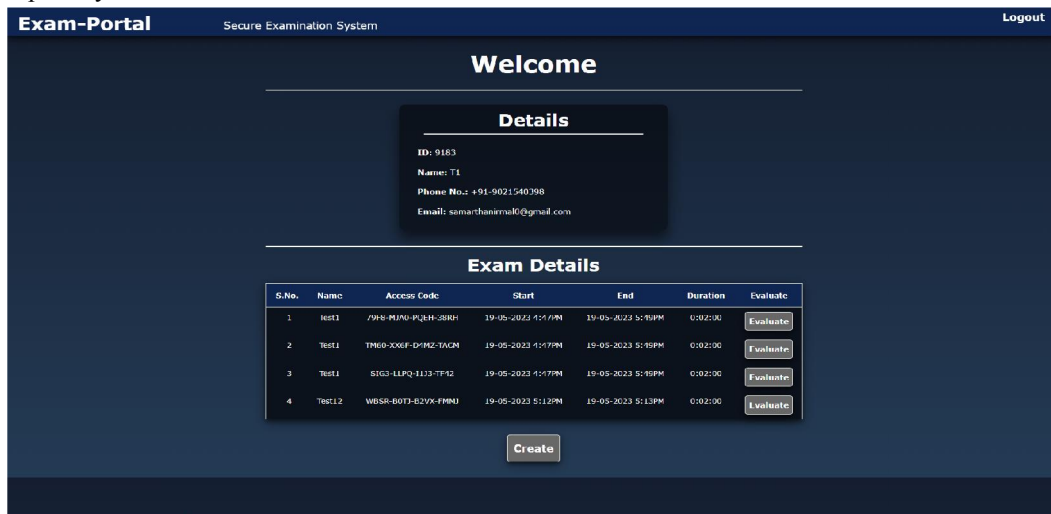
Exam-Portal Secure Examination System Logout

Welcome

Details

ID: 9183

Name: T1

Phone No.: +91-9021540398

Email: samarthanirmal0@gmail.com

Exam Details

| S.No. | Name | Access Code | Start | End | Duration | Evaluate |
|---|---|---|---|---|---|---|
| 1 | Test1 | 79F8-MJA0-PQEH-38RH | 19-05-2023 4:47PM | 19-05-2023 5:49PM | 0:02:00 | Evaluate |
| 2 | Test1 | TM60-XX6F-D4MZ-TACM | 19-05-2023 4:47PM | 19-05-2023 5:49PM | 0:02:00 | Evaluate |
| 3 | Test1 | SIG3-LLPQ-I1J3-TF42 | 19-05-2023 4:47PM | 19-05-2023 5:49PM | 0:02:00 | Evaluate |
| 4 | Test12 | WBSR-B0T3-B2VX-FMNJ | 19-05-2023 5:12PM | 19-05-2023 5:13PM | 0:02:00 | Evaluate |

Create